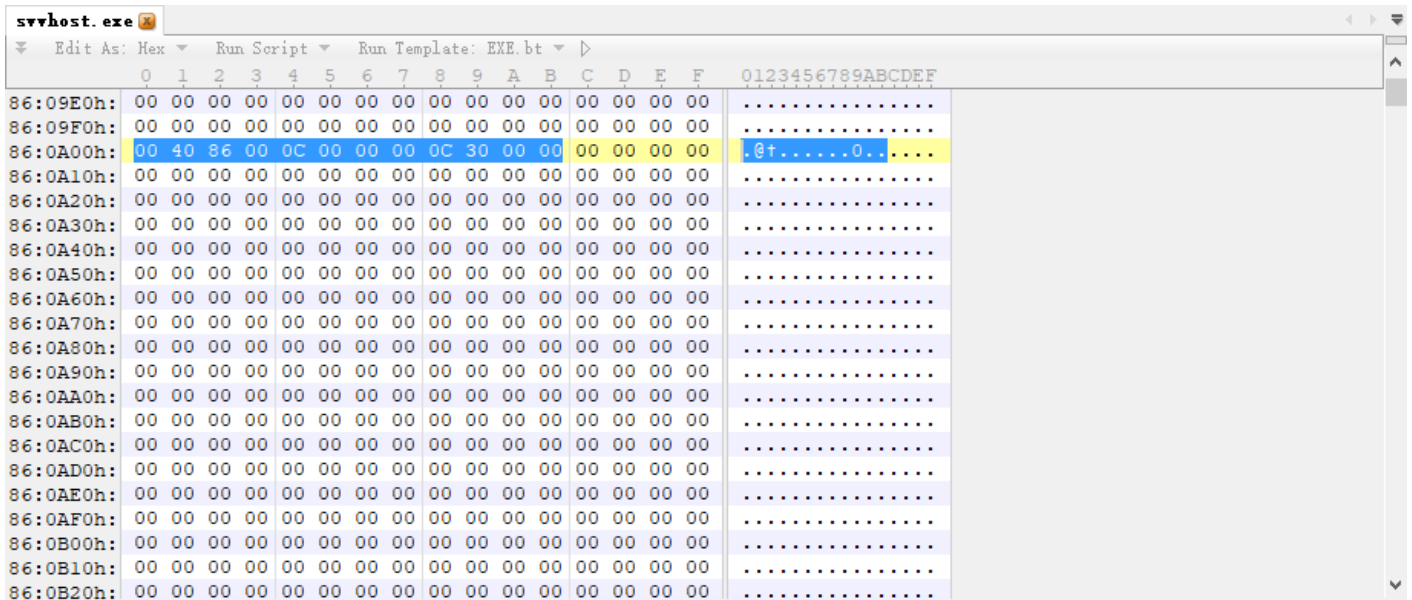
svvhost.exe

Edit As: Hex ▾ Run Script ▾ Run Template: EXE.bt ▾ ▷

| | 0 | 1 | 2 | 3 | 4 | 5 | 6 | 7 | 8 | 9 | A | B | C | D | E | F | 0123456789ABCDEF |
|---|---|---|---|---|---|---|---|---|---|---|---|---|---|---|---|---|---|
| 86:09E0h: | 00 | 00 | 00 | 00 | 00 | 00 | 00 | 00 | 00 | 00 | 00 | 00 | 00 | 00 | 00 | 00 | ................ |
| 86:09F0h: | 00 | 00 | 00 | 00 | 00 | 00 | 00 | 00 | 00 | 00 | 00 | 00 | 00 | 00 | 00 | 00 | ................ |
| 86:0A00h: | 00 | 40 | 86 | 00 | 0C | 00 | 00 | 00 | 0C | 30 | 00 | 00 | 00 | 00 | 00 | 00 | .@†......0...... |
| 86:0A10h: | 00 | 00 | 00 | 00 | 00 | 00 | 00 | 00 | 00 | 00 | 00 | 00 | 00 | 00 | 00 | 00 | ................ |
| 86:0A20h: | 00 | 00 | 00 | 00 | 00 | 00 | 00 | 00 | 00 | 00 | 00 | 00 | 00 | 00 | 00 | 00 | ................ |
| 86:0A30h: | 00 | 00 | 00 | 00 | 00 | 00 | 00 | 00 | 00 | 00 | 00 | 00 | 00 | 00 | 00 | 00 | ................ |
| 86:0A40h: | 00 | 00 | 00 | 00 | 00 | 00 | 00 | 00 | 00 | 00 | 00 | 00 | 00 | 00 | 00 | 00 | ................ |
| 86:0A50h: | 00 | 00 | 00 | 00 | 00 | 00 | 00 | 00 | 00 | 00 | 00 | 00 | 00 | 00 | 00 | 00 | ................ |
| 86:0A60h: | 00 | 00 | 00 | 00 | 00 | 00 | 00 | 00 | 00 | 00 | 00 | 00 | 00 | 00 | 00 | 00 | ................ |
| 86:0A70h: | 00 | 00 | 00 | 00 | 00 | 00 | 00 | 00 | 00 | 00 | 00 | 00 | 00 | 00 | 00 | 00 | ................ |
| 86:0A80h: | 00 | 00 | 00 | 00 | 00 | 00 | 00 | 00 | 00 | 00 | 00 | 00 | 00 | 00 | 00 | 00 | ................ |
| 86:0A90h: | 00 | 00 | 00 | 00 | 00 | 00 | 00 | 00 | 00 | 00 | 00 | 00 | 00 | 00 | 00 | 00 | ................ |
| 86:0AA0h: | 00 | 00 | 00 | 00 | 00 | 00 | 00 | 00 | 00 | 00 | 00 | 00 | 00 | 00 | 00 | 00 | ................ |
| 86:0AB0h: | 00 | 00 | 00 | 00 | 00 | 00 | 00 | 00 | 00 | 00 | 00 | 00 | 00 | 00 | 00 | 00 | ................ |
| 86:0AC0h: | 00 | 00 | 00 | 00 | 00 | 00 | 00 | 00 | 00 | 00 | 00 | 00 | 00 | 00 | 00 | 00 | ................ |
| 86:0AD0h: | 00 | 00 | 00 | 00 | 00 | 00 | 00 | 00 | 00 | 00 | 00 | 00 | 00 | 00 | 00 | 00 | ................ |
| 86:0AE0h: | 00 | 00 | 00 | 00 | 00 | 00 | 00 | 00 | 00 | 00 | 00 | 00 | 00 | 00 | 00 | 00 | ................ |
| 86:0AF0h: | 00 | 00 | 00 | 00 | 00 | 00 | 00 | 00 | 00 | 00 | 00 | 00 | 00 | 00 | 00 | 00 | ................ |
| 86:0B00h: | 00 | 00 | 00 | 00 | 00 | 00 | 00 | 00 | 00 | 00 | 00 | 00 | 00 | 00 | 00 | 00 | ................ |
| 86:0B10h: | 00 | 00 | 00 | 00 | 00 | 00 | 00 | 00 | 00 | 00 | 00 | 00 | 00 | 00 | 00 | 00 | ................ |
| 86:0B20h: | 00 | 00 | 00 | 00 | 00 | 00 | 00 | 00 | 00 | 00 | 00 | 00 | 00 | 00 | 00 | 00 | ................ |